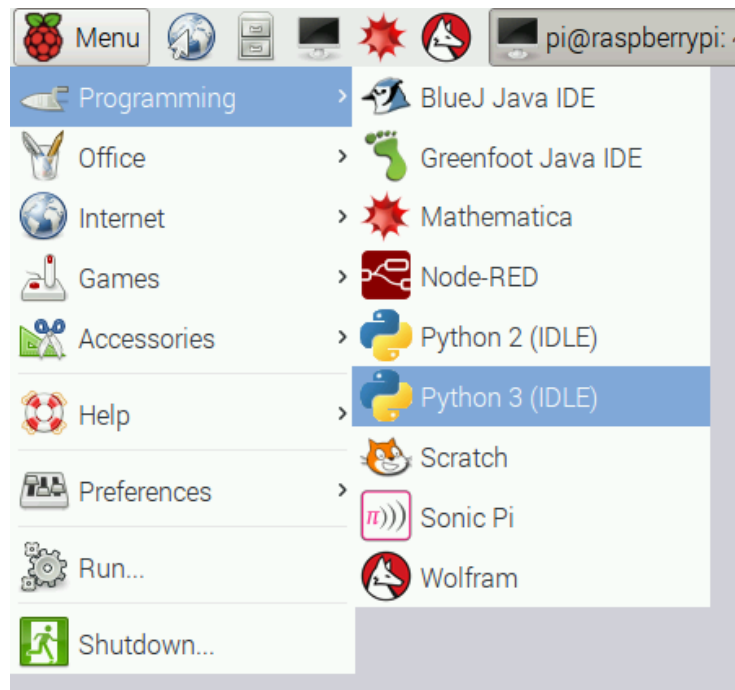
Menu

pi@raspberrypi:

Programming
Office
Internet
Games
Accessories
Help
Preferences
Run...
Shutdown...

BlueJ Java IDE
Greenfoot Java IDE
Mathematica
Node-RED
Python 2 (IDLE)
Python 3 (IDLE)
Scratch
Sonic Pi
Wolfram